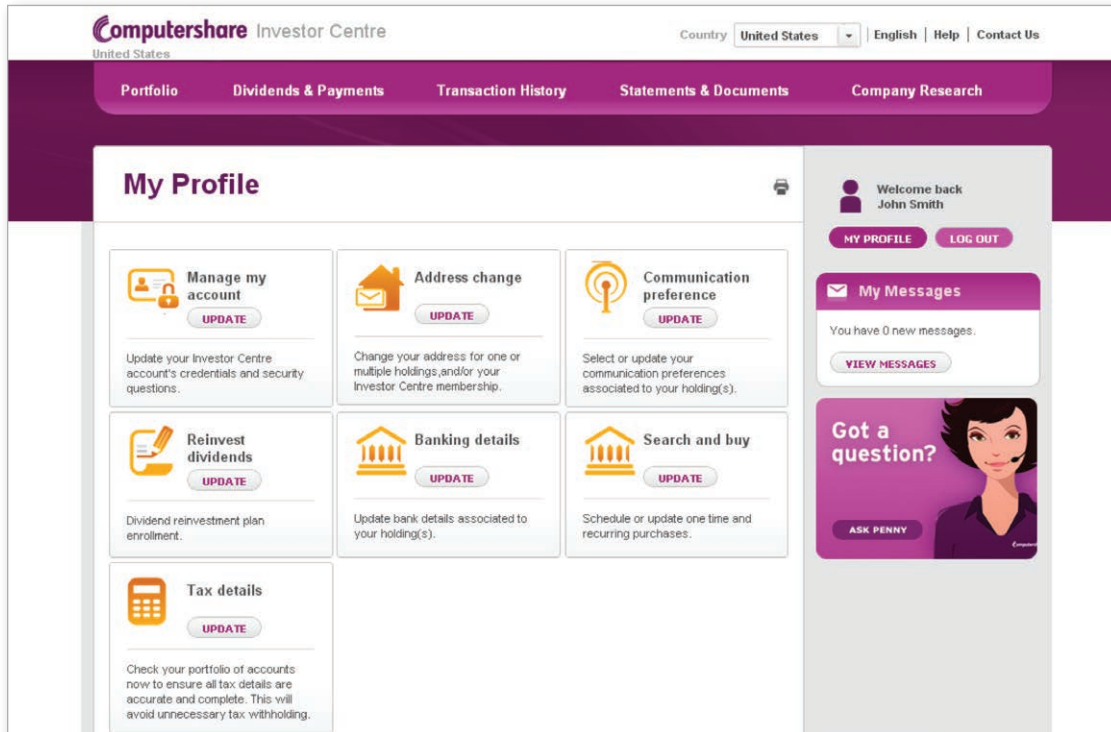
Computershare Investor Centre
United States

Country United States | English | Help | Contact Us

Portfolio Dividends & Payments Transaction History Statements & Documents Company Research

My Profile

Welcome back
John Smith

MY PROFILE LOG OUT

Manage my account
UPDATE
Update your Investor Centre account's credentials and security questions.

Address change
UPDATE
Change your address for one or multiple holdings,and/or your Investor Centre membership.

Communication preference
UPDATE
Select or update your communication preferences associated to your holding(s).

Reinvest dividends
UPDATE
Dividend reinvestment plan enrollment.

Banking details
UPDATE
Update bank details associated to your holding(s).

Search and buy
UPDATE
Schedule or update one time and recurring purchases.

Tax details
UPDATE
Check your portfolio of accounts now to ensure all tax details are accurate and complete. This will avoid unnecessary tax withholding.

My Messages
You have 0 new messages.
VIEW MESSAGES

Got a question?
ASK PENNY
Computershare